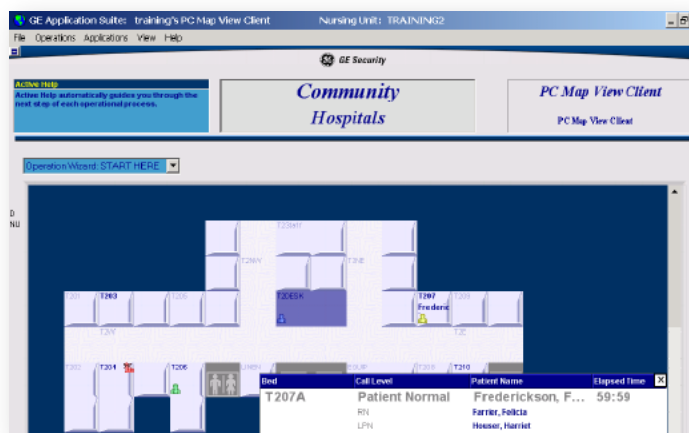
GE Application Suite: training's PC Map View Client    Nursing Unit: TRAINING2

File  Operations  Applications  View  Help

GE Security

Active Help
Active Help automatically guides you through the next step of each operational process.

Community
Hospitals

PC Map View Client
PC Map View Client

Operation Wizard: START HERE

D
NU

T2NW  T2NE

T201  T203  T205  T2DESK  T207  T209
Frederic

T2W  T2E

T202  T204  T206  LINEN  EQUIP  T208  T210

| Bed | Call Level | Patient Name | Elapsed Time |
|---|---|---|---|
| T207A | Patient Normal | Frederickson, F... | 59:59 |
| | RN | Farrier, Felicia | |
| | LPN | Houser, Harriet | |